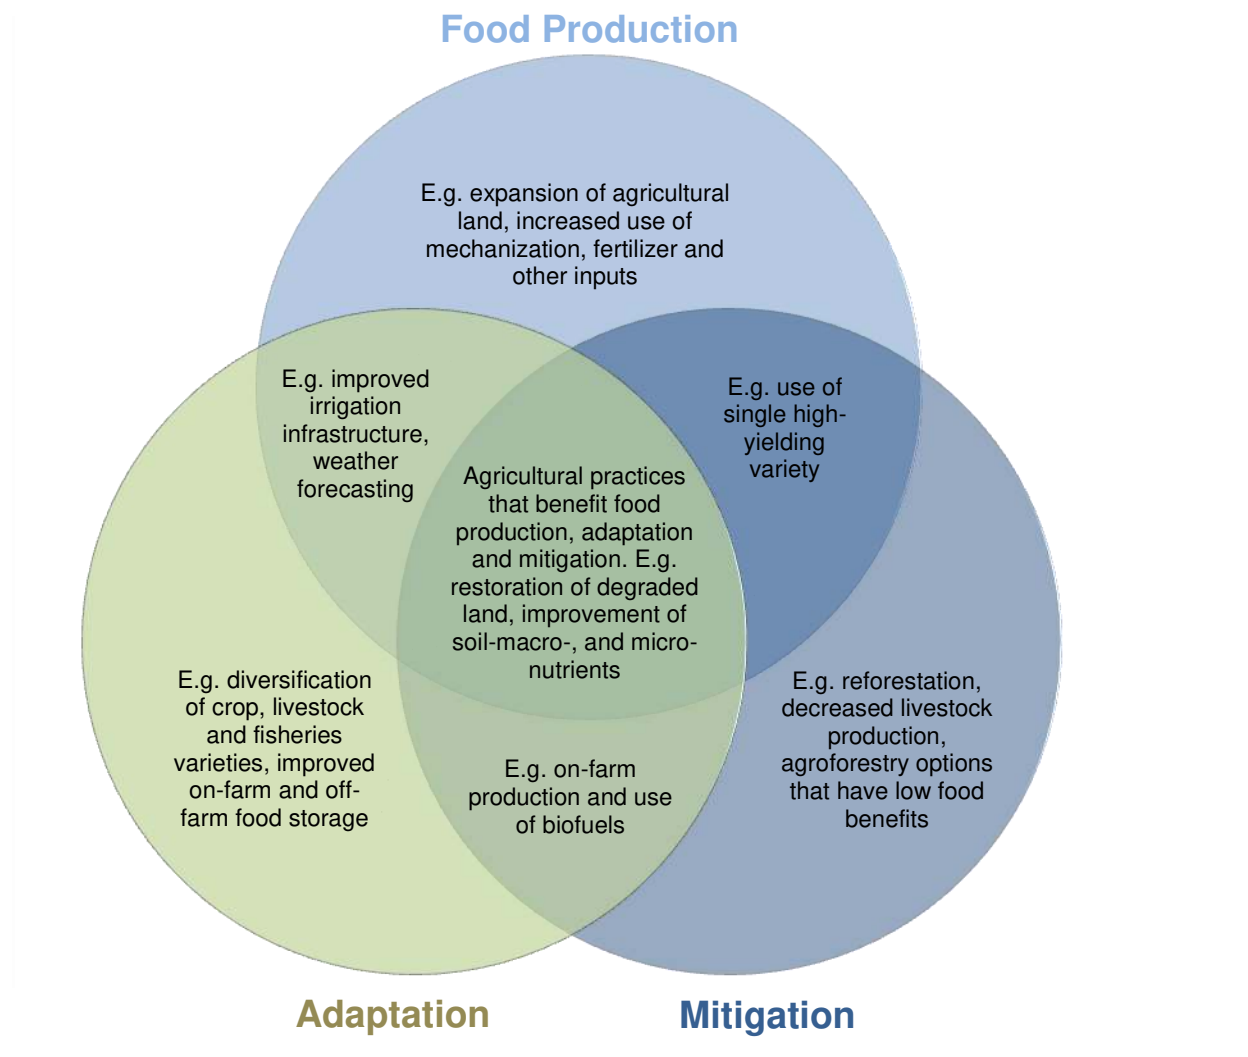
Food Production

E.g. expansion of agricultural land, increased use of mechanization, fertilizer and other inputs

E.g. improved irrigation infrastructure, weather forecasting

E.g. use of single high-yielding variety

Agricultural practices that benefit food production, adaptation and mitigation. E.g. restoration of degraded land, improvement of soil-macro-, and micro-nutrients

E.g. diversification of crop, livestock and fisheries varieties, improved on-farm and off-farm food storage

E.g. on-farm production and use of biofuels

E.g. reforestation, decreased livestock production, agroforestry options that have low food benefits

Adaptation

Mitigation